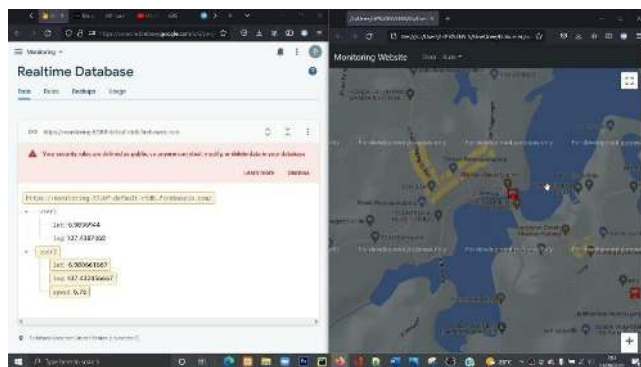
Monitoring

Realtime Database

Data Rules Backups Usage

https://monitoring-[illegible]-default-rtdb.firebaseio.com

Your security rules are defined as public, so anyone can steal, modify, or delete data in your database

Learn more Dismiss

https://monitoring-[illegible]-default-rtdb.firebaseio.com/

user1

lat: 6.9836944

lng: 107.4387388

user2

lat: 6.980661887

lng: 107.432456667

speed: 0.76

Monitoring Website

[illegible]

Type here to search